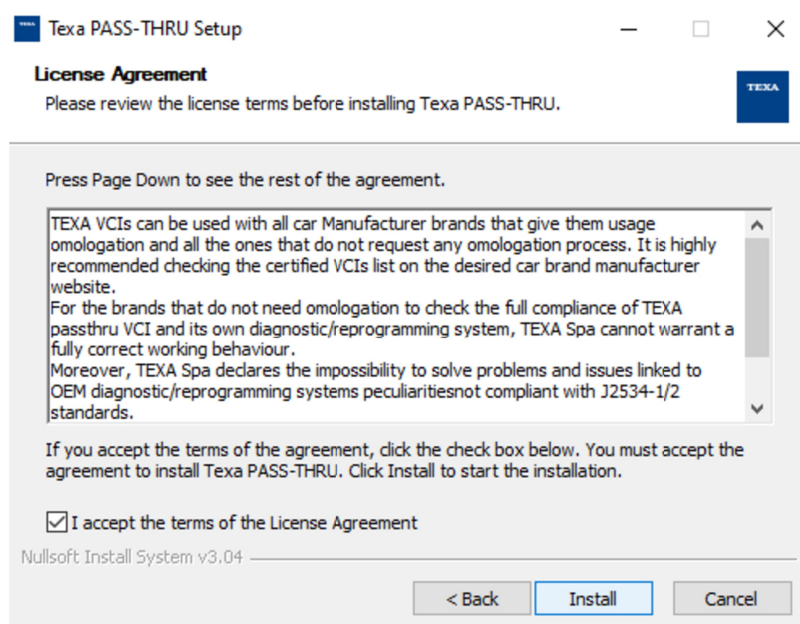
TEXA Texa PASS-THRU Setup

License Agreement
Please review the license terms before installing Texa PASS-THRU.

TEXA

Press Page Down to see the rest of the agreement.

TEXA VCIs can be used with all car Manufacturer brands that give them usage omologation and all the ones that do not request any omologation process. It is highly recommended checking the certified VCIs list on the desired car brand manufacturer website.
For the brands that do not need omologation to check the full compliance of TEXA passthru VCI and its own diagnostic/reprogramming system, TEXA Spa cannot warrant a fully correct working behaviour.
Moreover, TEXA Spa declares the impossibility to solve problems and issues linked to OEM diagnostic/reprogramming systems peculiaritiesnot compliant with J2534-1/2 standards.

If you accept the terms of the agreement, click the check box below. You must accept the agreement to install Texa PASS-THRU. Click Install to start the installation.

I accept the terms of the License Agreement

Nullsoft Install System v3.04

< Back Install Cancel